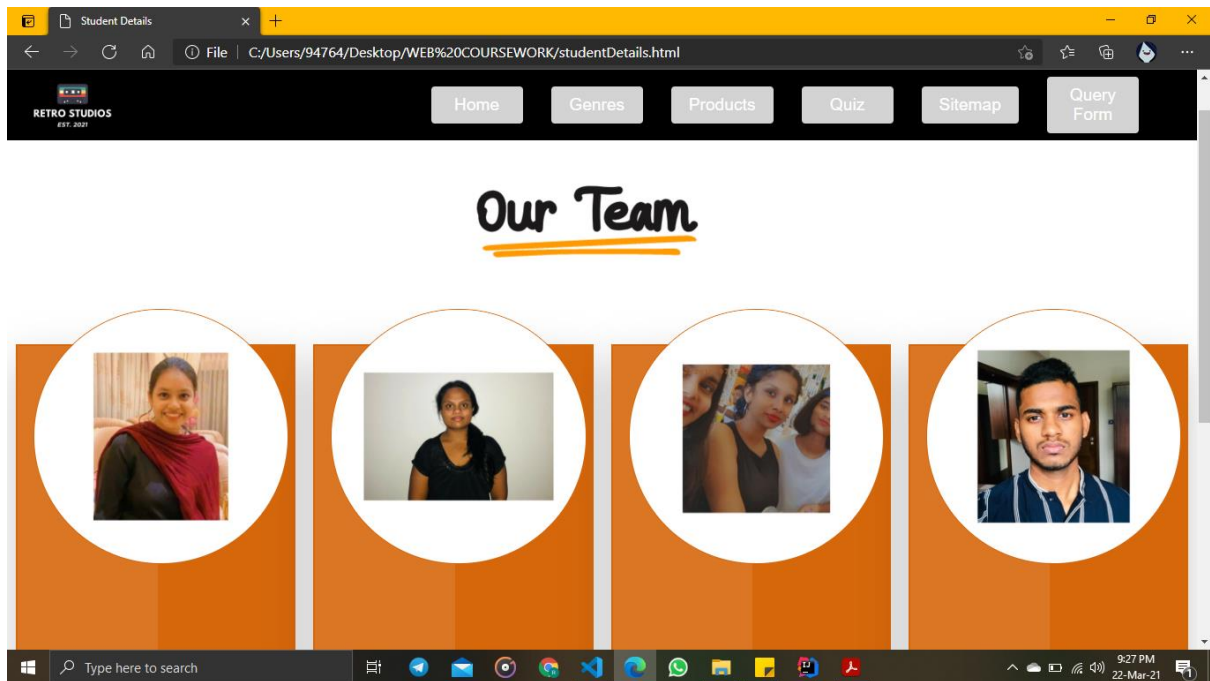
Student Details

File | C:/Users/94764/Desktop/WEB%20COURSEWORK/studentDetails.html

RETRO STUDIOS
EST. 2021

Home Genres Products Quiz Sitemap Query Form

Our Team

Type here to search

9:27 PM
22-Mar-21